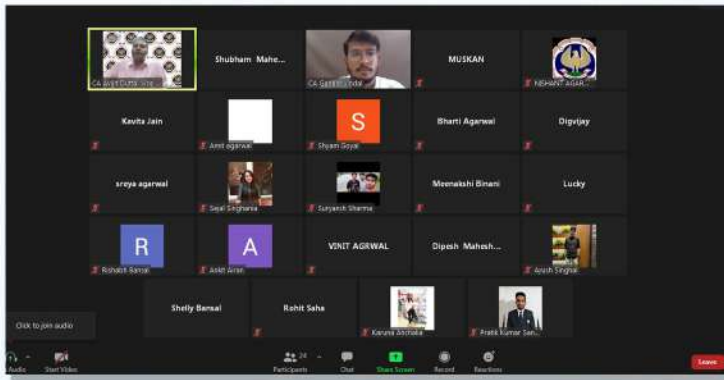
CA Arpit Gupta, Vic...

Shubham Mahe...

CA Garima Jindal

MUSKAN

NISHANT AGAR...

Kavita Jain

Amit agarwal

S

Shyam Goyal

Bharti Agarwal

Digvijay

sreya agarwal

Sejal Singhania

Suryansh Sharma

Meenakshi Binani

Lucky

R

Rishabh Bansal

A

Ankit Arun

VINIT AGRWAL

Dipesh Mahesh...

Ayush Singhal

Shelly Bansal

Rohit Saha

Karuna Anchalia

Pratik Kumar San...

Click to join audio

Audio

Start Video

24

Participants

Chat

Share Screen

Record

Reactions

Leave